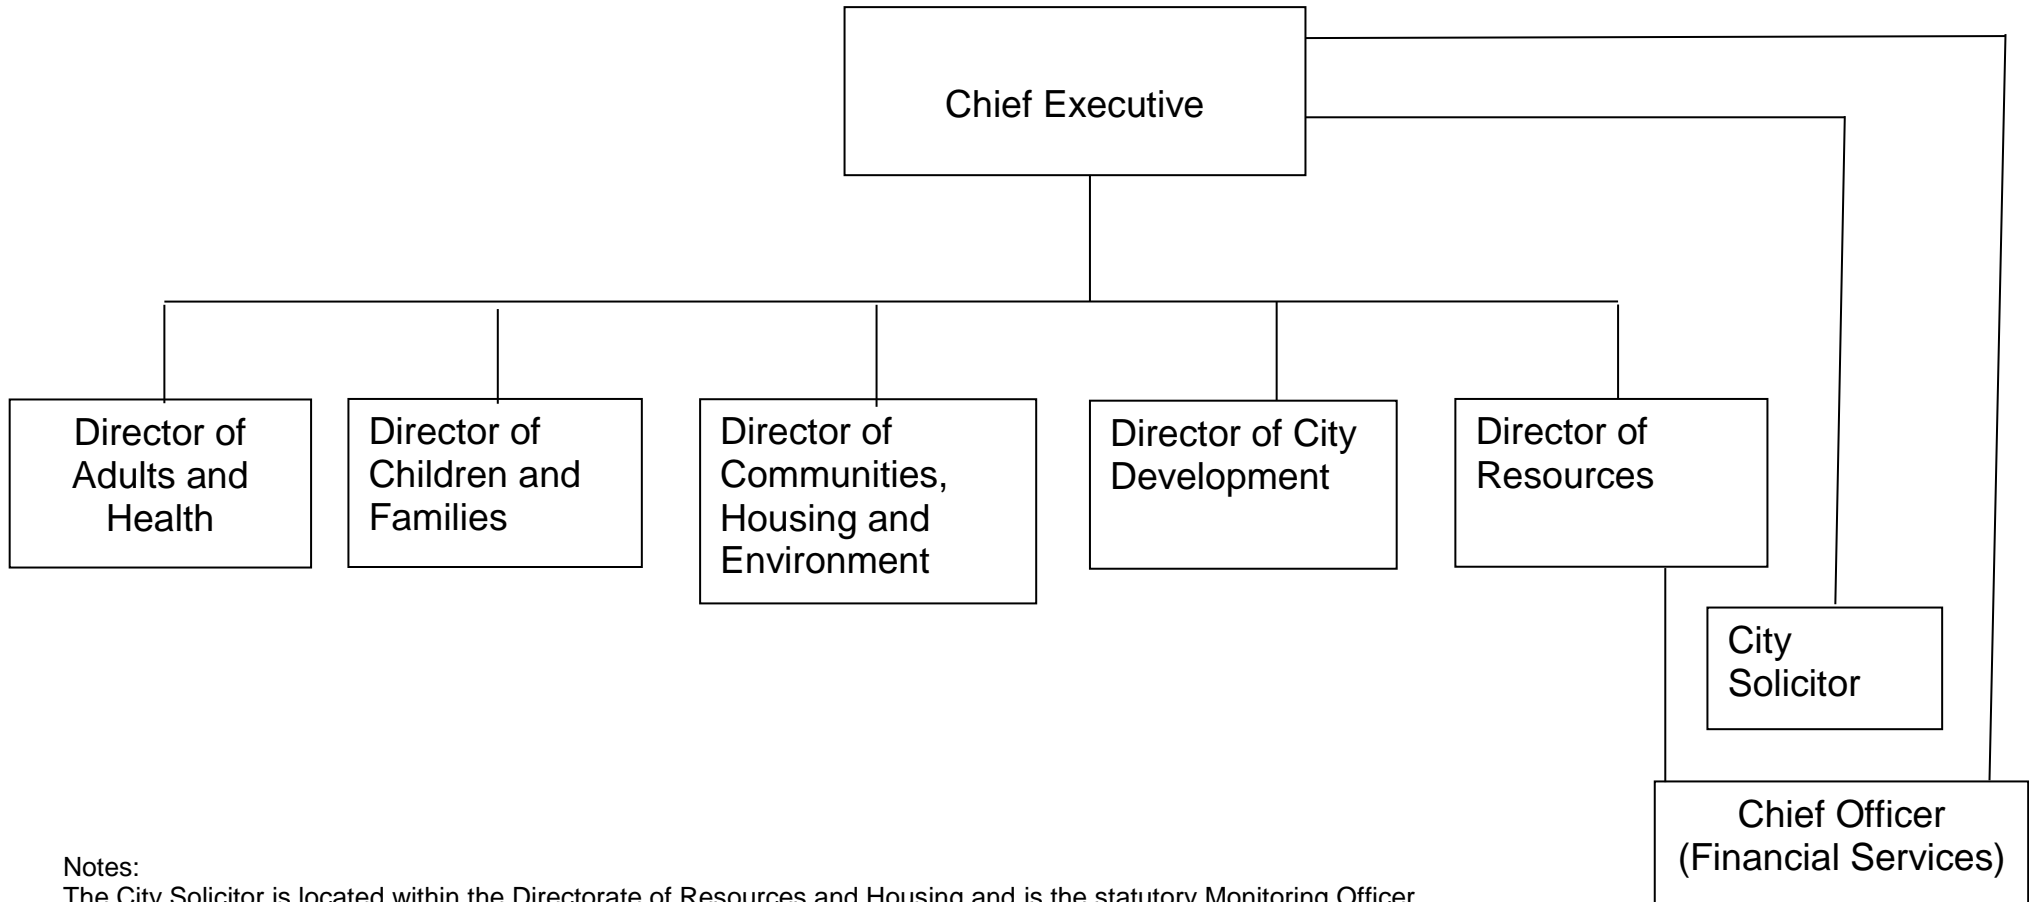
Chief Executive

Director of Adults and Health

Director of Children and Families

Director of Communities, Housing and Environment

Director of City Development

Director of Resources

City Solicitor

Chief Officer (Financial Services)

Notes:
The City Solicitor is located within the Directorate of Resources and Housing and is the statutory Monitoring Officer